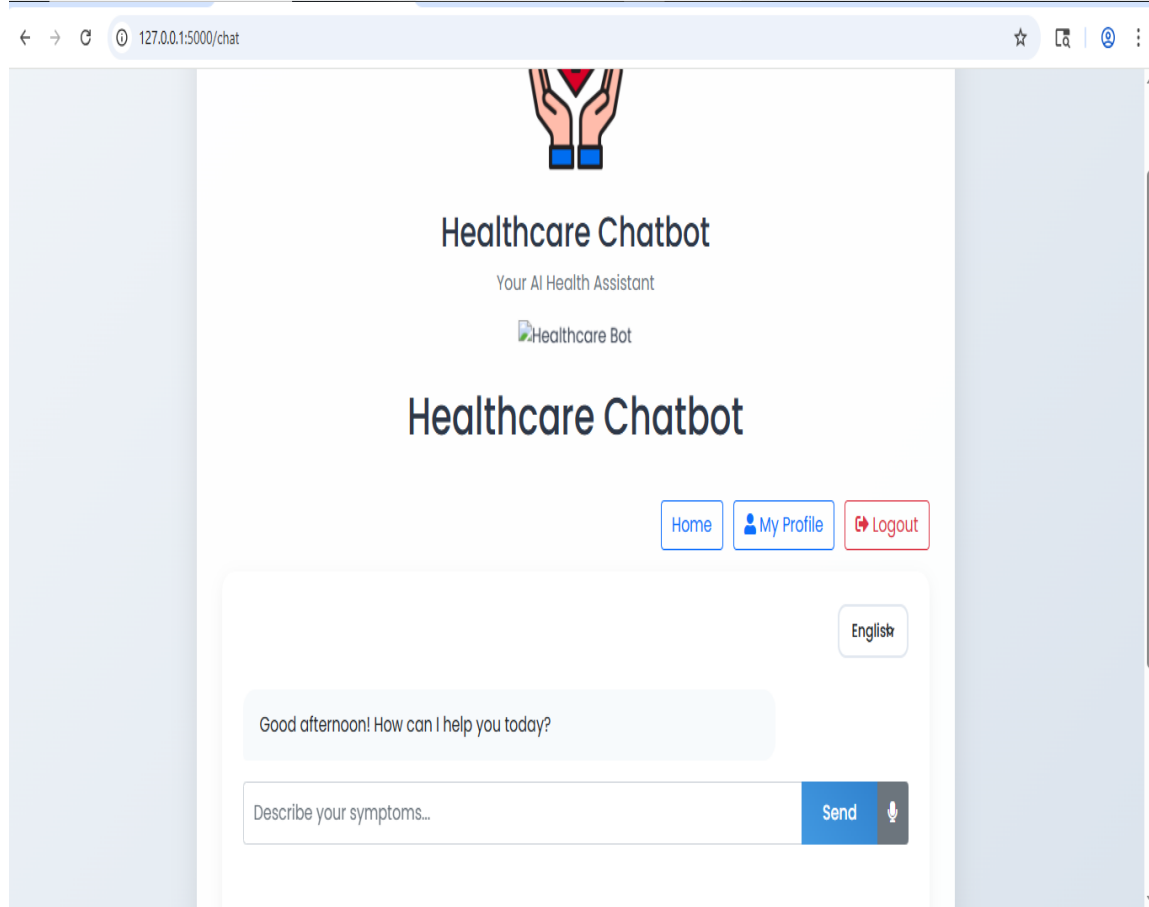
127.0.0.1:5000/chat

Healthcare Chatbot

Your AI Health Assistant

Healthcare Bot

Healthcare Chatbot

Home | My Profile | Logout

English

Good afternoon! How can I help you today?

Describe your symptoms...

Send